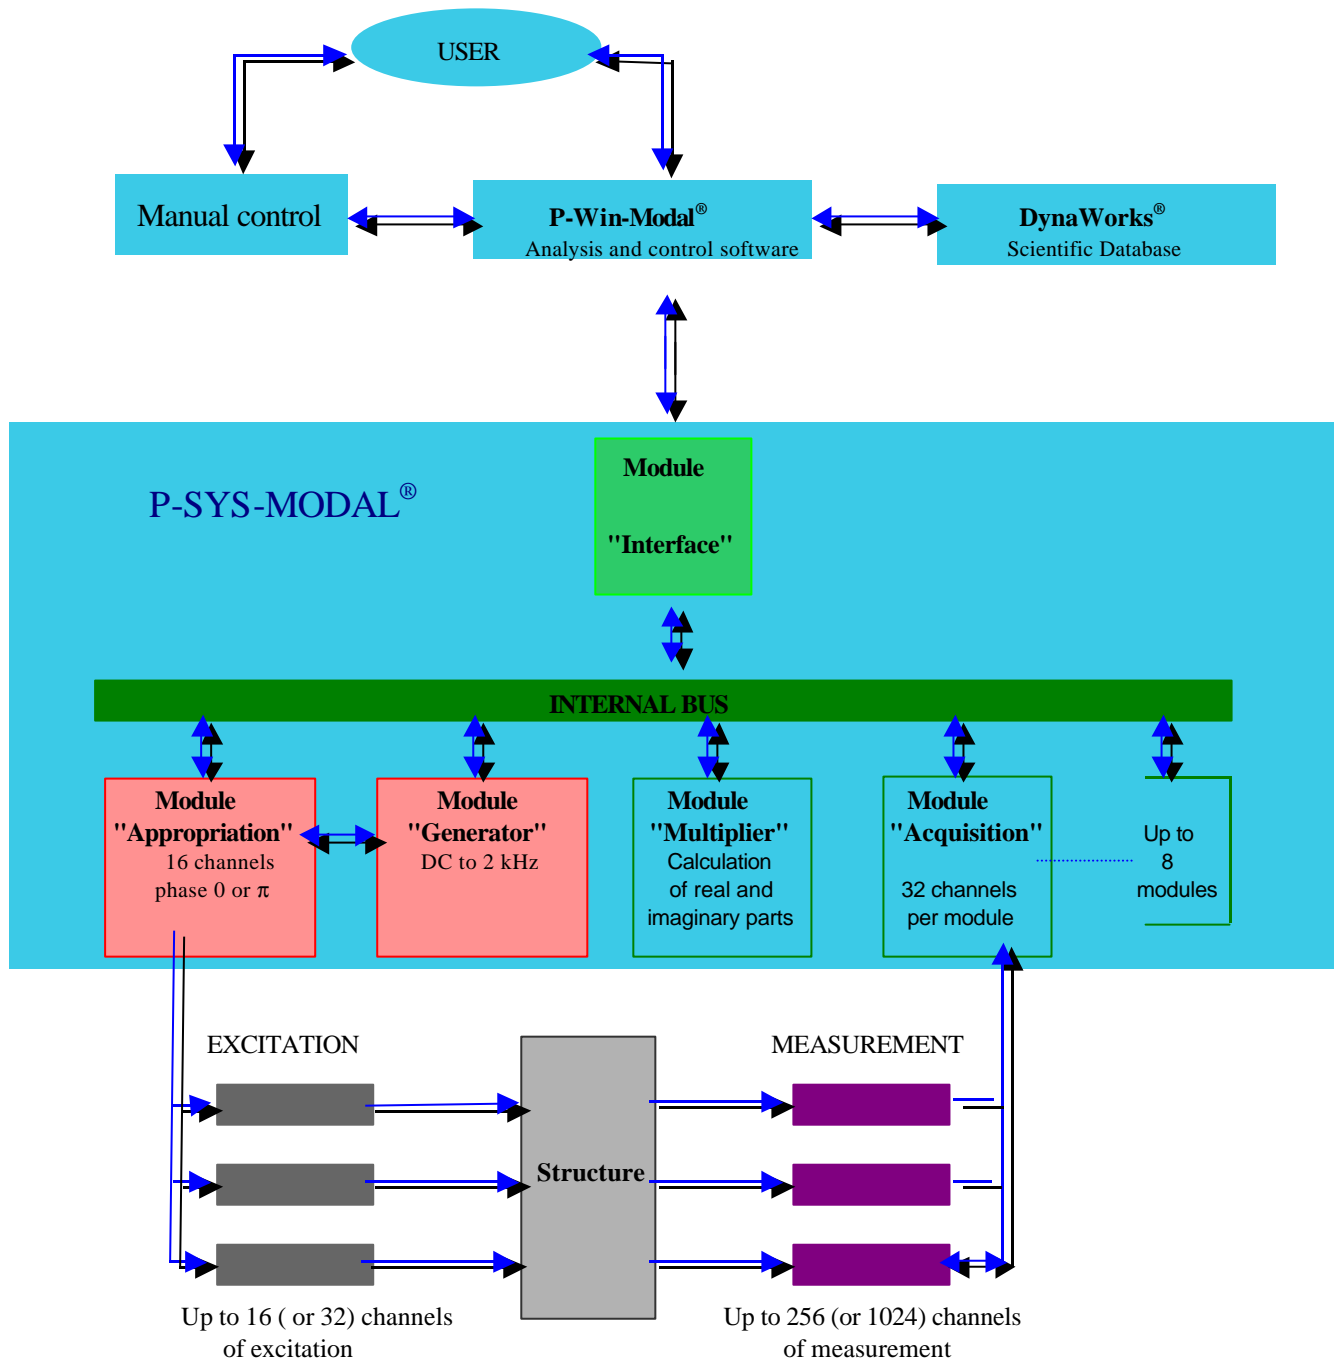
USER

Manual control

P-Win-Modal®
Analysis and control software

DynaWorks®
Scientific Database

P-SYS-MODAL®

Module
"Interface"

INTERNAL BUS

Module
"Appropriation"
16 channels
phase 0 or $\pi$

Module
"Generator"
DC to 2 kHz

Module
"Multiplier"
Calculation
of real and
imaginary parts

Module
"Acquisition"
32 channels
per module

Up to
8
modules

EXCITATION

MEASUREMENT

Structure

Up to 16 ( or 32) channels
of excitation

Up to 256 (or 1024) channels
of measurement